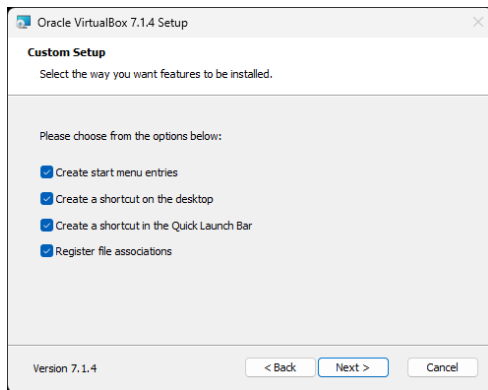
Oracle VirtualBox 7.1.4 Setup

Custom Setup

Select the way you want features to be installed.

Please choose from the options below:

Create start menu entries

Create a shortcut on the desktop

Create a shortcut in the Quick Launch Bar

Register file associations

Version 7.1.4

< Back

Next >

Cancel